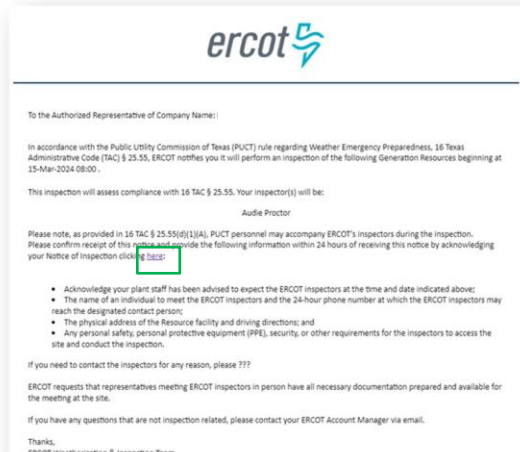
ercot

To the Authorized Representative of Company Name:

In accordance with the Public Utility Commission of Texas (PUCT) rule regarding Weather Emergency Preparedness, 16 Texas Administrative Code (TAC) § 25.55, ERCOT notifies you it will perform an inspection of the following Generation Resources beginning at 15-Mar-2024 08:00 .

This inspection will assess compliance with 16 TAC § 25.55. Your inspector(s) will be:

Audie Proctor

Please note, as provided in 16 TAC § 25.55(d)(1)(A), PUCT personnel may accompany ERCOT's inspectors during the inspection. Please confirm receipt of this notice and provide the following information within 24 hours of receiving this notice by acknowledging your Notice of Inspection clicking here:

• Acknowledge your plant staff has been advised to expect the ERCOT inspectors at the time and date indicated above;
• The name of an individual to meet the ERCOT inspectors and the 24-hour phone number at which the ERCOT inspectors may reach the designated contact person;
• The physical address of the Resource facility and driving directions; and
• Any personal safety, personal protective equipment (PPE), security, or other requirements for the inspectors to access the site and conduct the inspection.

If you need to contact the inspectors for any reason, please ???

ERCOT requests that representatives meeting ERCOT inspectors in person have all necessary documentation prepared and available for the meeting at the site.

If you have any questions that are not inspection related, please contact your ERCOT Account Manager via email.

Thanks,
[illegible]